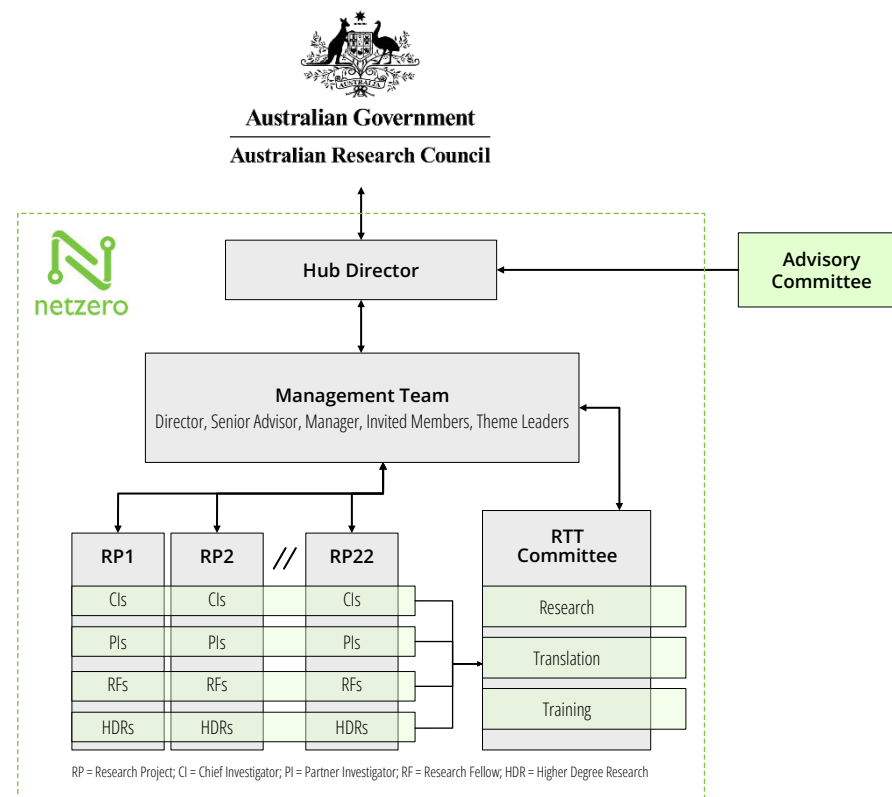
Australian Government
Australian Research Council

netzero

Hub Director

Advisory Committee

Management Team
Director, Senior Advisor, Manager, Invited Members, Theme Leaders

RP1

RP2

//

RP22

| RP1 | RP2 | RP22 |
|---|---|---|
| CIs | CIs | CIs |
| PIs | PIs | PIs |
| RFs | RFs | RFs |
| HDRs | HDRs | HDRs |

RTT Committee

Research

Translation

Training

RP = Research Project; CI = Chief Investigator; PI = Partner Investigator; RF = Research Fellow; HDR = Higher Degree Research